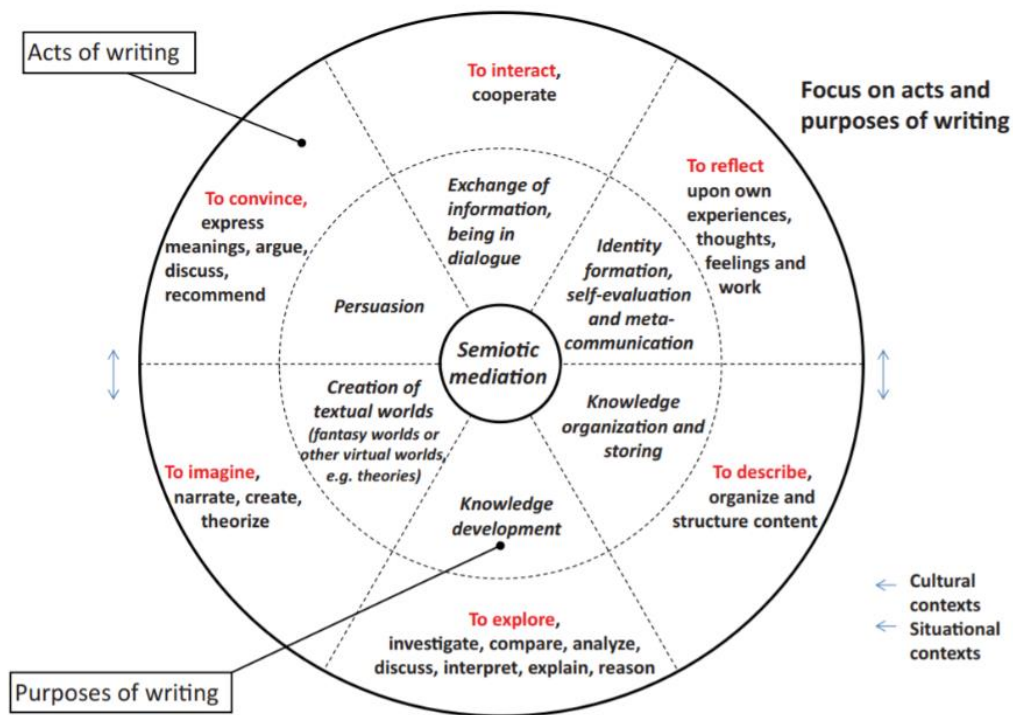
Acts of writing

Focus on acts and purposes of writing

To interact, cooperate

To reflect upon own experiences, thoughts, feelings and work

To convince, express meanings, argue, discuss, recommend

Exchange of information, being in dialogue

Identity formation, self-evaluation and meta-communication

Persuasion

Semiotic mediation

Creation of textual worlds (fantasy worlds or other virtual worlds, e.g. theories)

Knowledge organization and storing

To imagine, narrate, create, theorize

Knowledge development

To describe, organize and structure content

To explore, investigate, compare, analyze, discuss, interpret, explain, reason

Cultural contexts

Situational contexts

Purposes of writing